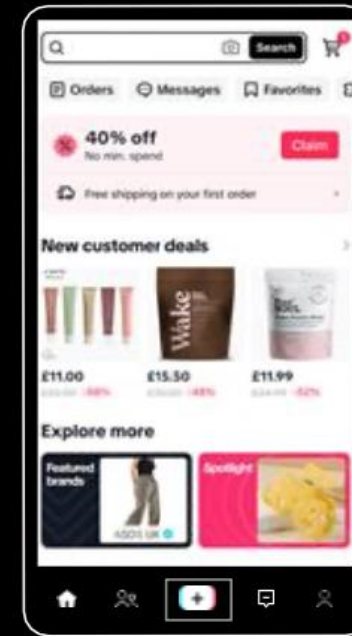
Search

Orders Messages Favorites

40% off
No min. spend

Claim

Free shipping on your first order

New customer deals

Wake

£11.00
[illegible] -50%

£15.50
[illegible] -48%

£11.99
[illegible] -52%

Explore more

Featured brands

ASOS UK

Spotlight